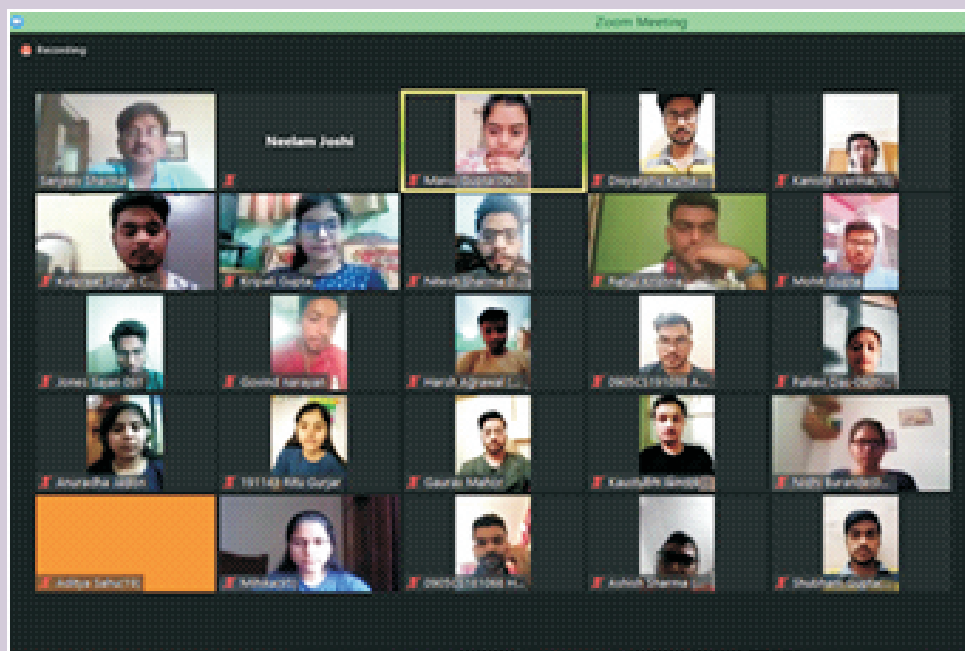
Zoom Meeting

Recording

Sanjeev Sharma

Neelam Joshi

Mansi Gupta 09C

Divyanshu Kush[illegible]

Kanishk Verma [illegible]

Kuljeet Singh C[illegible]

Kirpali Gupta

Nitesh Sharma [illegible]

Rahul Krishna

Mohit Gupta

Jones Sean 091

Govind narayan

Harsh Agrawal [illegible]

0905C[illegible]1088 A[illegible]

Pallavi Das 0905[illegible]

Anuradha Jadon

1911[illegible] Ritu Gurjar

Gaurav Mahor

Kaustubh Bindal

Nidhi Burandi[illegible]

Aditya Sahu 10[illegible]

Nitika 30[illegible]

0905C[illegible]1068 N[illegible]

Ashish Sharma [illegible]

Shubham Gupta